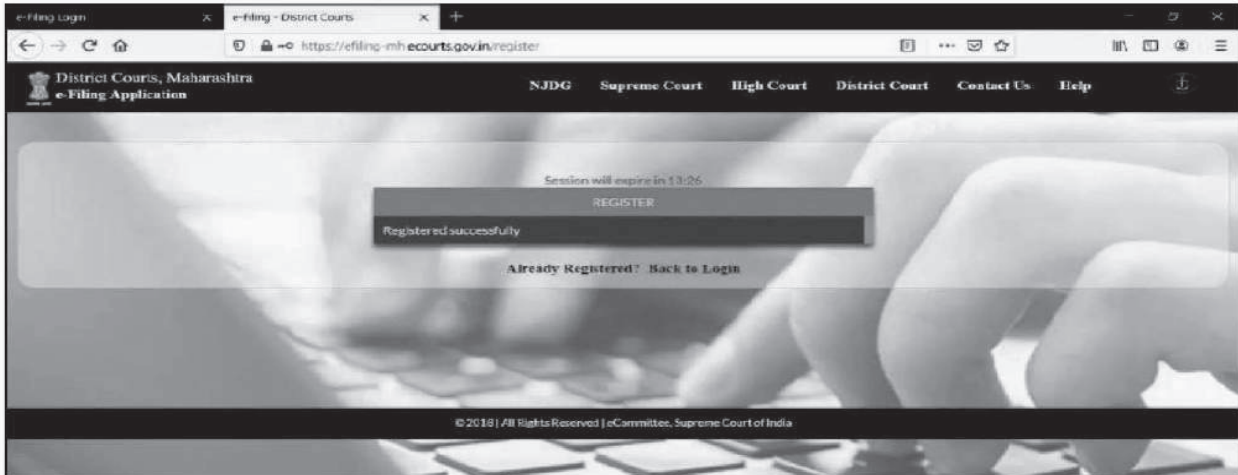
e-Filing Login

e-Filing - District Courts

https://efiling-mh.ecourts.gov.in/register

District Courts, Maharashtra
e-Filing Application

NJDG Supreme Court High Court District Court Contact Us Help

Session will expire in 13:26

REGISTER

Registered successfully

Already Registered? Back to Login

©2018 | All Rights Reserved | eCommittee, Supreme Court of India